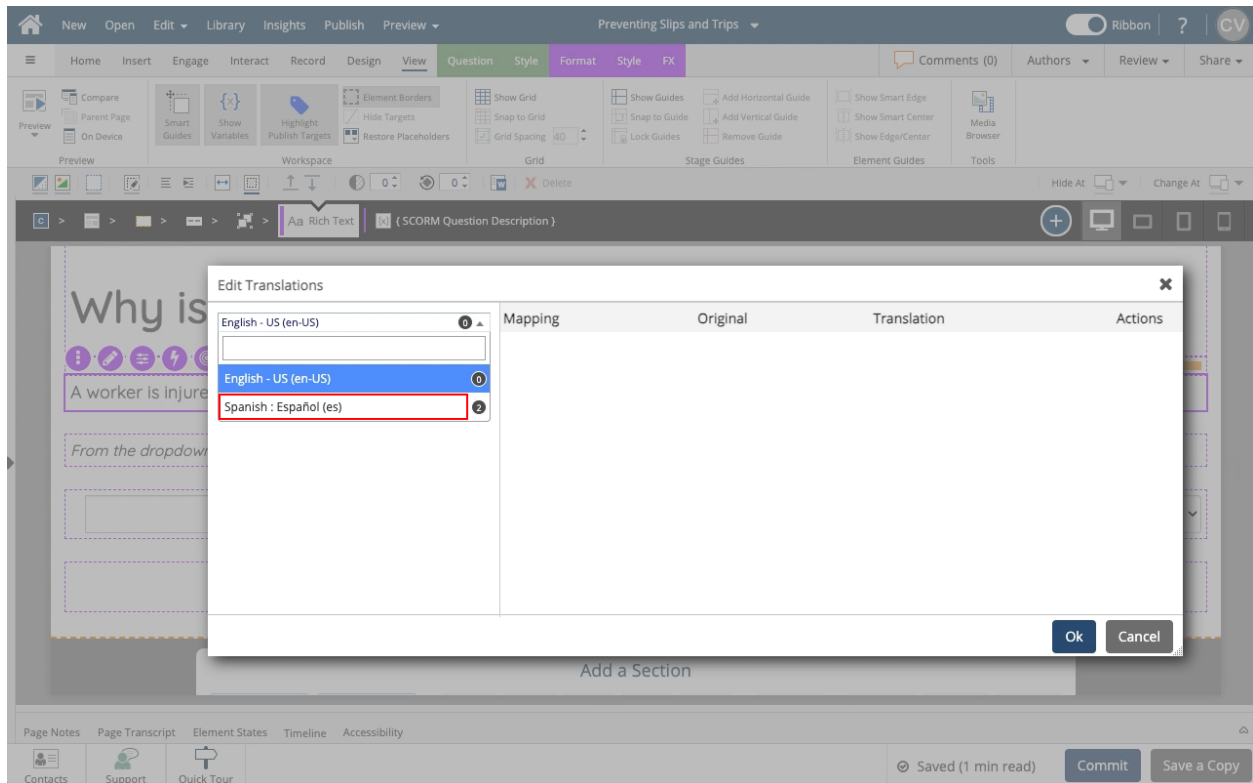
New Open Edit ▾ Library Insights Publish Preview ▾

Preventing Slips and Trips ▾

Ribbon ? CV

Home Insert Engage Interact Record Design View Question Style Format Style FX

Comments (0) Authors ▾ Review ▾ Share ▾

Preview

Compare
Parent Page
On Device

Preview

Smart Guides

Show Variables

Highlight Publish Targets

Element Borders
Hide Targets
Restore Placeholders

Workspace

Show Grid
Snap to Grid
Grid Spacing 40

Grid

Show Guides
Snap to Guide
Lock Guides

Add Horizontal Guide
Add Vertical Guide
Remove Guide

Stage Guides

Show Smart Edge
Show Smart Center
Show Edge/Center

Element Guides

Media Browser

Tools

0 0 Delete

Hide At Change At

Aa Rich Text { SCORM Question Description }

Why is

A worker is injure

From the dropdown

Edit Translations

English - US (en-US) 0

English - US (en-US) 0

Spanish : Español (es) 2

| Mapping | Original | Translation | Actions |
|---|---|---|---|

Ok Cancel

Add a Section

Page Notes Page Transcript Element States Timeline Accessibility

Contacts Support Quick Tour

Saved (1 min read) Commit Save a Copy